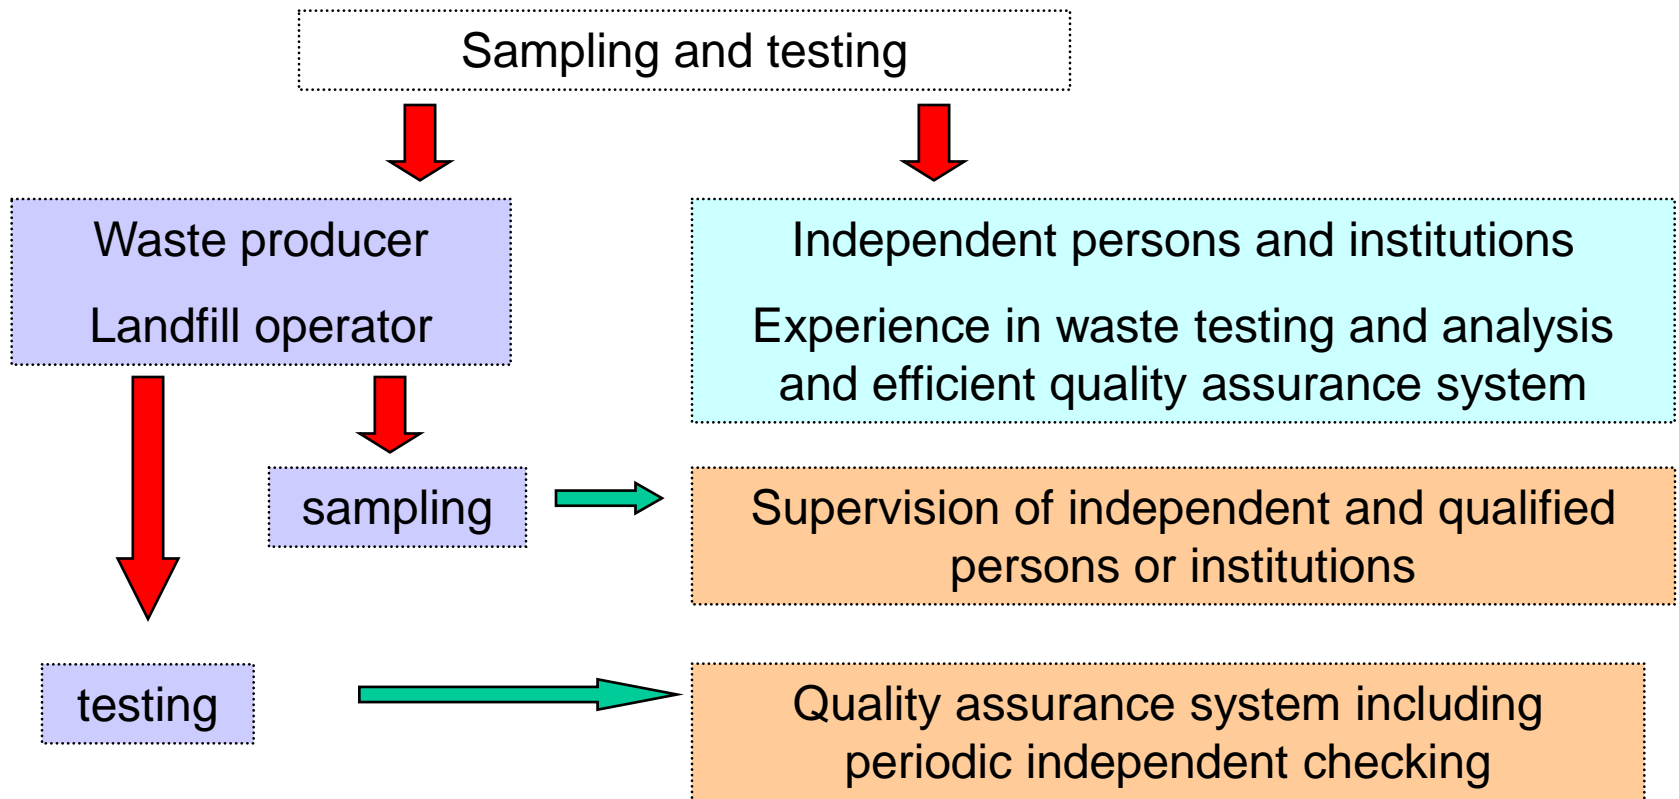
Sampling and testing

Waste producer

Landfill operator

Independent persons and institutions

Experience in waste testing and analysis and efficient quality assurance system

sampling

Supervision of independent and qualified persons or institutions

testing

Quality assurance system including periodic independent checking